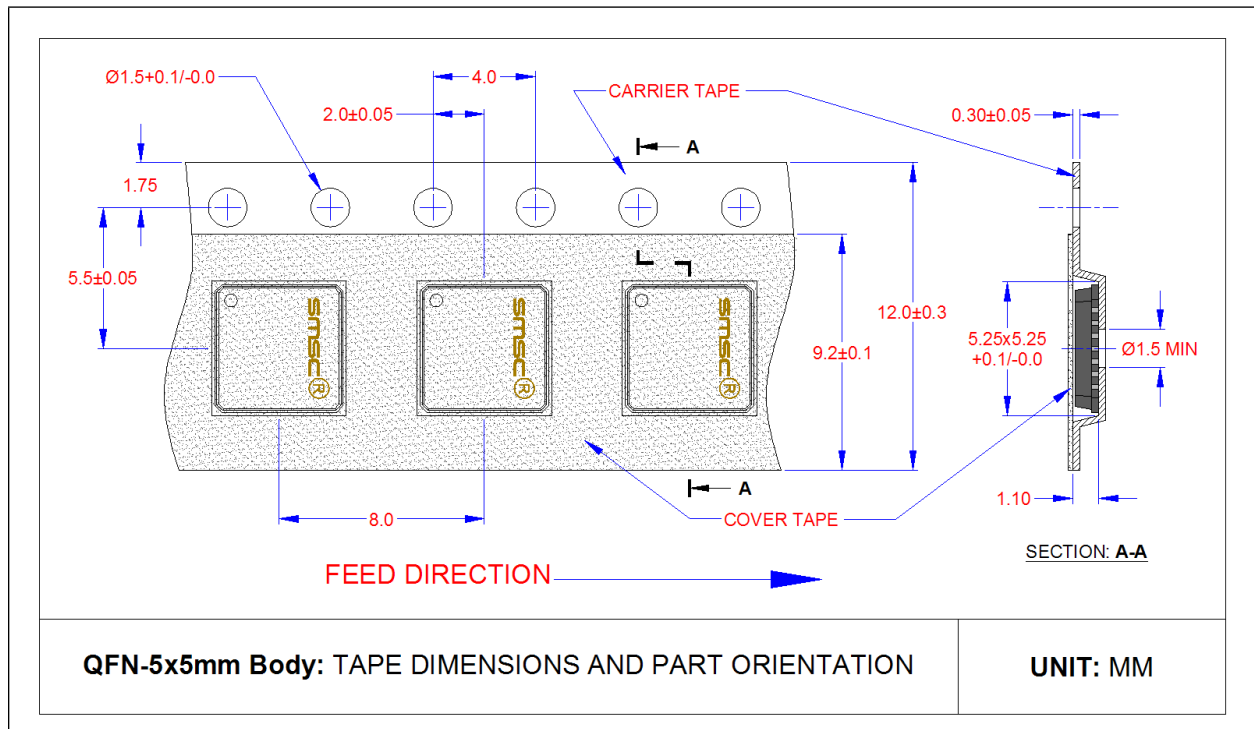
Ø1.5+0.1/-0.0

4.0

2.0±0.05

CARRIER TAPE

0.30±0.05

A

1.75

5.5±0.05

smsc®

smsc®

smsc®

9.2±0.1

12.0±0.3

5.25x5.25
+0.1/-0.0

Ø1.5 MIN

A

8.0

COVER TAPE

1.10

SECTION: A-A

FEED DIRECTION

QFN-5x5mm Body: TAPE DIMENSIONS AND PART ORIENTATION

UNIT: MM